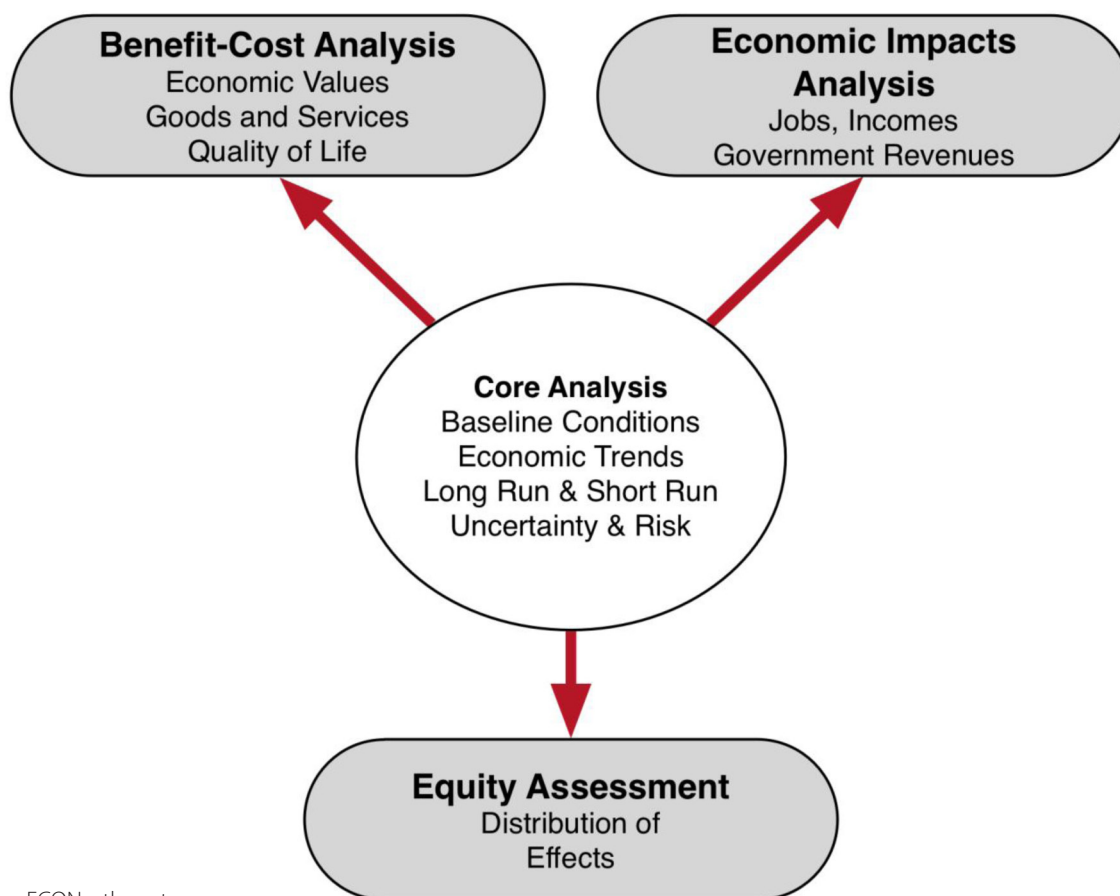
Benefit-Cost Analysis
Economic Values
Goods and Services
Quality of Life

Economic Impacts Analysis
Jobs, Incomes
Government Revenues

Core Analysis
Baseline Conditions
Economic Trends
Long Run & Short Run
Uncertainty & Risk

Equity Assessment
Distribution of Effects

ECONnorthwest